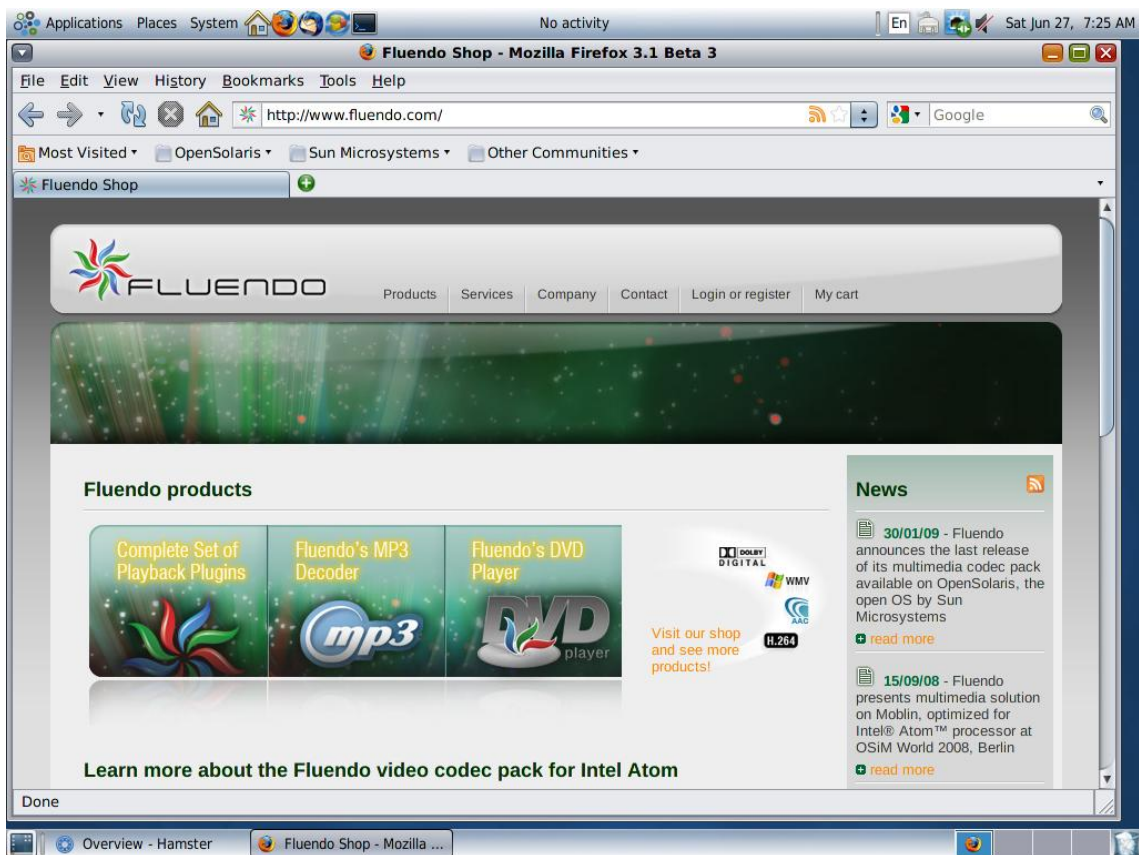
Applications Places System

No activity

En Sat Jun 27, 7:25 AM

Fluendo Shop - Mozilla Firefox 3.1 Beta 3

File Edit View History Bookmarks Tools Help

http://www.fluendo.com/

Google

Most Visited ▾ OpenSolaris ▾ Sun Microsystems ▾ Other Communities ▾

Fluendo Shop

FLUENDO

Products Services Company Contact Login or register My cart

Fluendo products

Complete Set of Playback Plugins

Fluendo's MP3 Decoder

mp3

Fluendo's DVD Player

DVD player

DOLBY DIGITAL

WMV

AAC

H.264

Visit our shop and see more products!

News

30/01/09 - Fluendo announces the last release of its multimedia codec pack available on OpenSolaris, the open OS by Sun Microsystems

read more

15/09/08 - Fluendo presents multimedia solution on Moblin, optimized for Intel® Atom™ processor at OSiM World 2008, Berlin

read more

Learn more about the Fluendo video codec pack for Intel Atom

Done

Overview - Hamster

Fluendo Shop - Mozilla ...